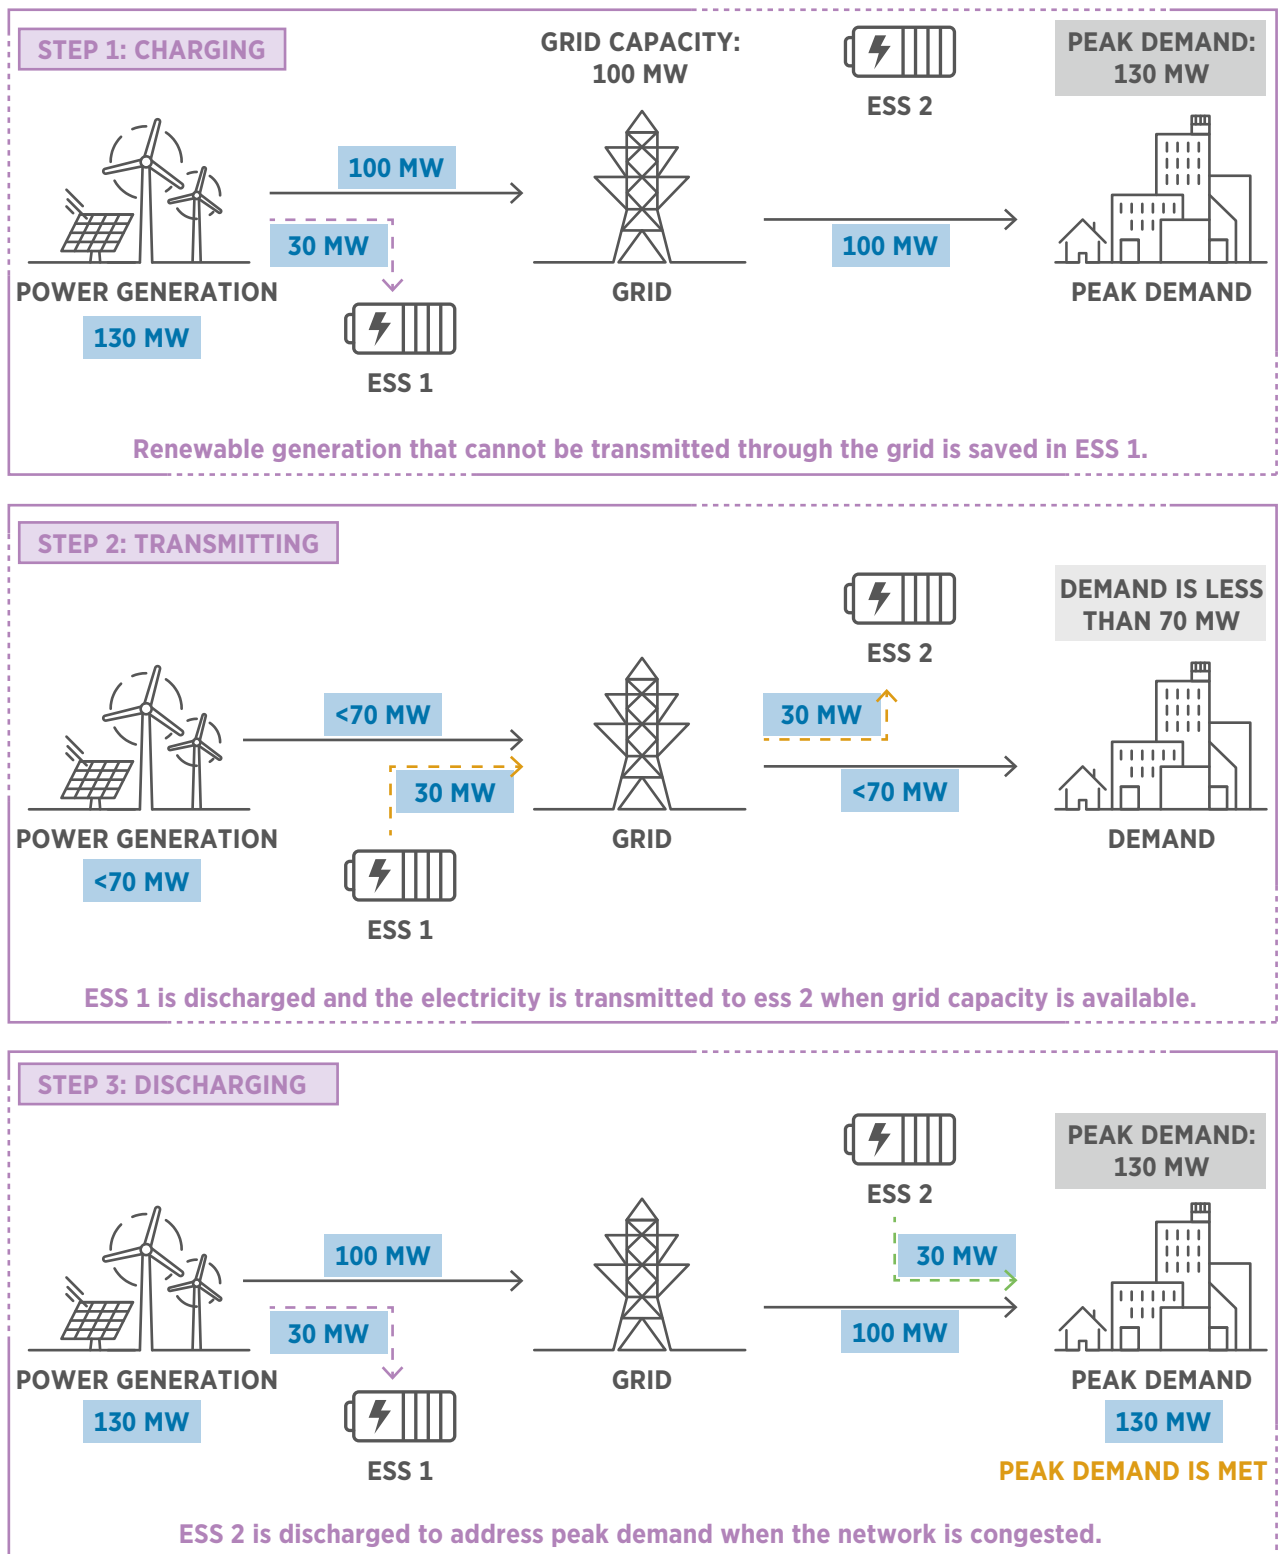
STEP 1: CHARGING

GRID CAPACITY: 100 MW

ESS 2

PEAK DEMAND: 130 MW

100 MW

30 MW

100 MW

POWER GENERATION

130 MW

GRID

PEAK DEMAND

ESS 1

Renewable generation that cannot be transmitted through the grid is saved in ESS 1.

STEP 2: TRANSMITTING

ESS 2

DEMAND IS LESS THAN 70 MW

<70 MW

30 MW

30 MW

<70 MW

POWER GENERATION

<70 MW

GRID

DEMAND

ESS 1

ESS 1 is discharged and the electricity is transmitted to ess 2 when grid capacity is available.

STEP 3: DISCHARGING

ESS 2

PEAK DEMAND: 130 MW

30 MW

100 MW

30 MW

100 MW

POWER GENERATION

130 MW

GRID

PEAK DEMAND

130 MW

ESS 1

PEAK DEMAND IS MET

ESS 2 is discharged to address peak demand when the network is congested.